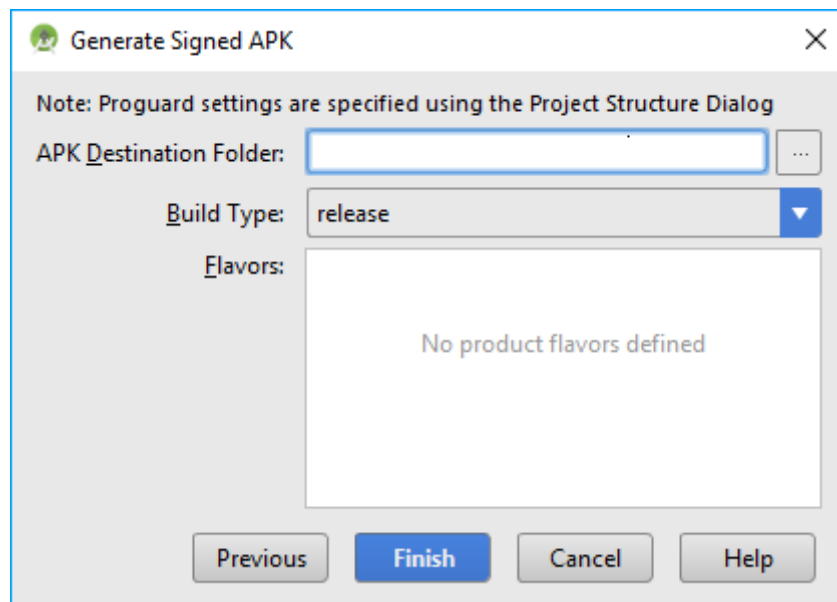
Generate Signed APK

Note: Proguard settings are specified using the Project Structure Dialog

APK Destination Folder:

...

Build Type: release

Flavors:

No product flavors defined

Previous

Finish

Cancel

Help